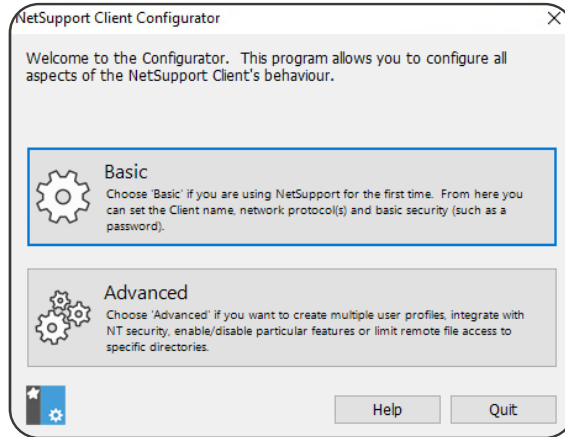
NetSupport Client Configurator

Welcome to the Configurator. This program allows you to configure all aspects of the NetSupport Client's behaviour.

Basic
Choose 'Basic' if you are using NetSupport for the first time. From here you can set the Client name, network protocol(s) and basic security (such as a password).

Advanced
Choose 'Advanced' if you want to create multiple user profiles, integrate with NT security, enable/disable particular features or limit remote file access to specific directories.

Help
Quit